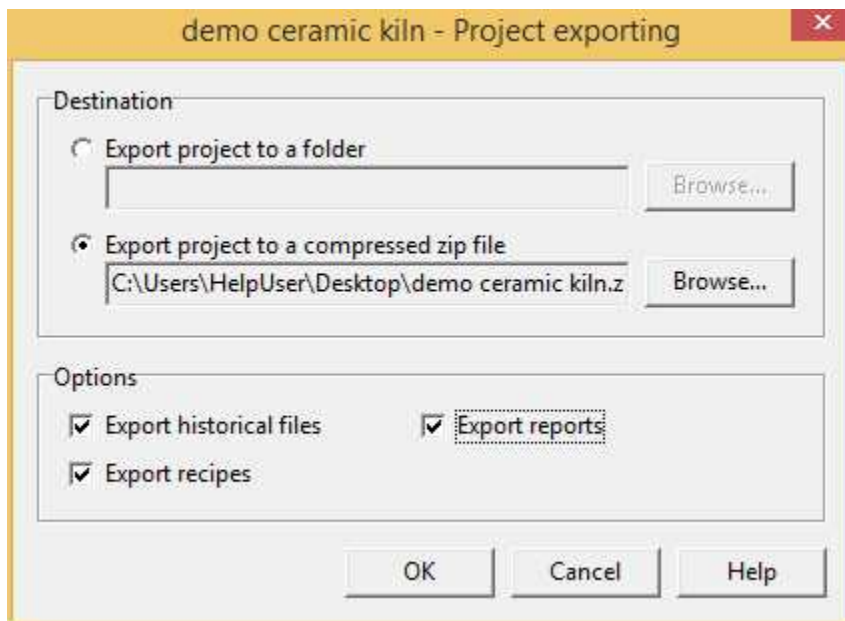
demo ceramic kiln - Project exporting

Destination

Export project to a folder

Browse...

Export project to a compressed zip file

C:\Users\HelpUser\Desktop\demo ceramic kiln.z

Browse...

Options

Export historical files

Export reports

Export recipes

OK

Cancel

Help